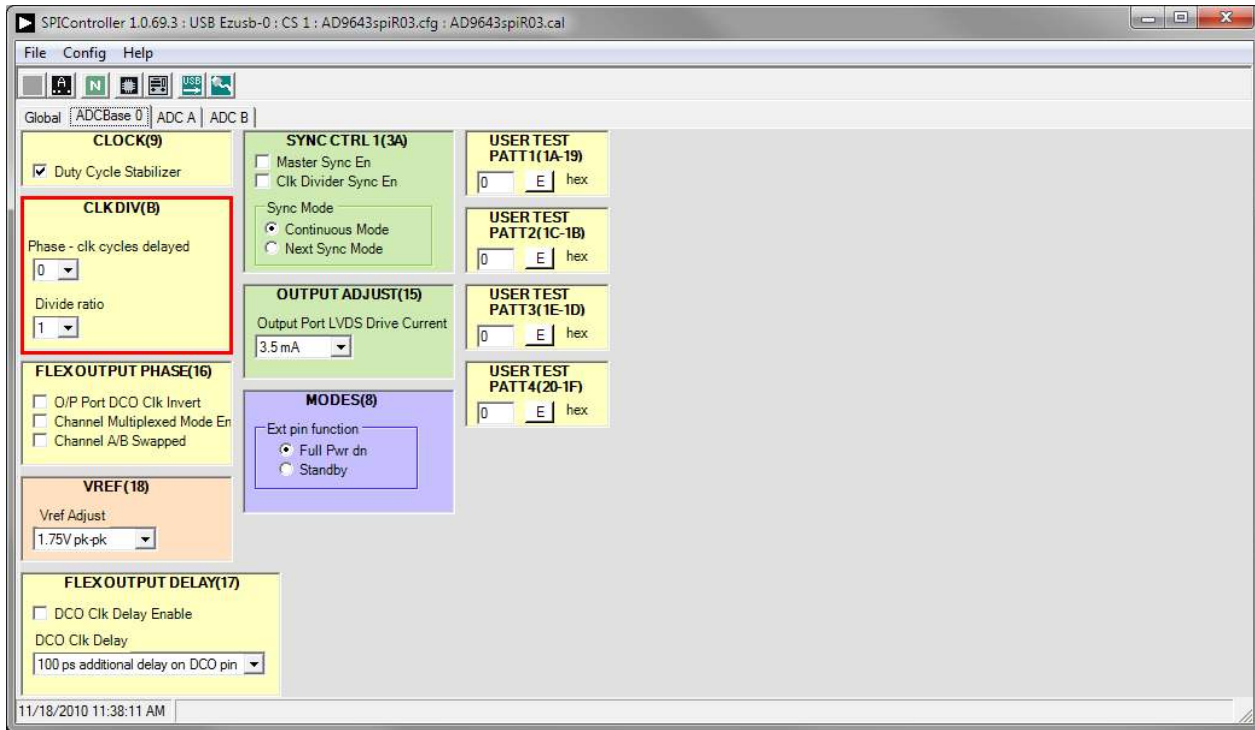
SPIController 1.0.69.3 : USB Ezusb-0 : CS 1 : AD9643spiR03.cfg : AD9643spiR03.cal

File Config Help

Global | ADCBase 0 | ADC A | ADC B

CLOCK(9)
Duty Cycle Stabilizer

CLK DIV(B)
Phase - clk cycles delayed
0
Divide ratio
1

FLEX OUTPUT PHASE(16)
O/P Port DCO Clk Invert
Channel Multiplexed Mode En
Channel A/B Swapped

VREF(18)
Vref Adjust
1.75V pk-pk

FLEX OUTPUT DELAY(17)
DCO Clk Delay Enable
DCO Clk Delay
100 ps additional delay on DCO pin

SYNC CTRL 1(3A)
Master Sync En
Clk Divider Sync En
Sync Mode
Continuous Mode
Next Sync Mode

OUTPUT ADJUST(15)
Output Port LVDS Drive Current
3.5 mA

MODES(8)
Ext pin function
Full Pwr dn
Standby

USER TEST PATT1(1A-19)
0 E hex

USER TEST PATT2(1C-1B)
0 E hex

USER TEST PATT3(1E-1D)
0 E hex

USER TEST PATT4(20-1F)
0 E hex

11/18/2010 11:38:11 AM